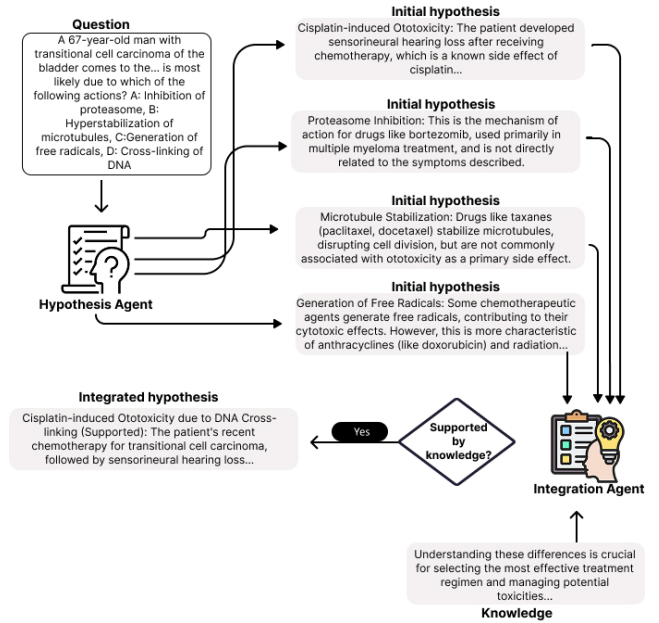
Question

A 67-year-old man with transitional cell carcinoma of the bladder comes to the... is most likely due to which of the following actions? A: Inhibition of proteasome, B: Hyperstabilization of microtubules, C:Generation of free radicals, D: Cross-linking of DNA

Hypothesis Agent

Initial hypothesis

Cisplatin-induced Ototoxicity: The patient developed sensorineural hearing loss after receiving chemotherapy, which is a known side effect of cisplatin...

Initial hypothesis

Proteasome Inhibition: This is the mechanism of action for drugs like bortezomib, used primarily in multiple myeloma treatment, and is not directly related to the symptoms described.

Initial hypothesis

Microtubule Stabilization: Drugs like taxanes (paclitaxel, docetaxel) stabilize microtubules, disrupting cell division, but are not commonly associated with ototoxicity as a primary side effect.

Initial hypothesis

Generation of Free Radicals: Some chemotherapeutic agents generate free radicals, contributing to their cytotoxic effects. However, this is more characteristic of anthracyclines (like doxorubicin) and radiation...

Integrated hypothesis

Cisplatin-induced Ototoxicity due to DNA Cross-linking (Supported): The patient's recent chemotherapy for transitional cell carcinoma, followed by sensorineural hearing loss...

Yes

Supported by knowledge?

Integration Agent

Understanding these differences is crucial for selecting the most effective treatment regimen and managing potential toxicities...

Knowledge